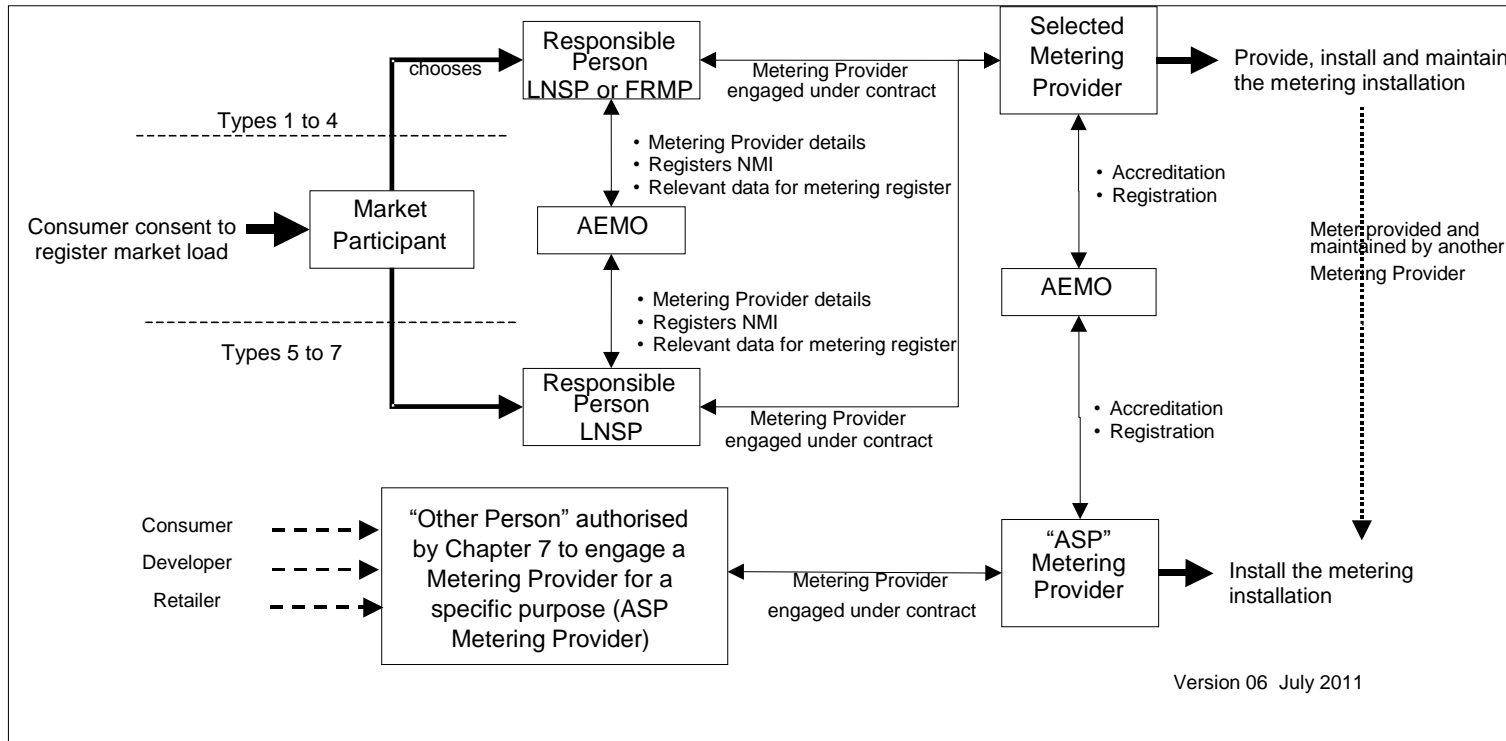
Responsible Person LNSP or FRMP

chooses

Metering Provider engaged under contract

Selected Metering Provider

Provide, install and maintain the metering installation

Types 1 to 4

• Metering Provider details
• Registers NMI
• Relevant data for metering register

• Accreditation
• Registration

Consumer consent to register market load

Market Participant

AEMO

Meter provided and maintained by another Metering Provider

AEMO

• Metering Provider details
• Registers NMI
• Relevant data for metering register

Types 5 to 7

Responsible Person LNSP

Metering Provider engaged under contract

• Accreditation
• Registration

Consumer

Developer

Retailer

"Other Person" authorised by Chapter 7 to engage a Metering Provider for a specific purpose (ASP Metering Provider)

Metering Provider engaged under contract

"ASP" Metering Provider

Install the metering installation

Version 06 July 2011